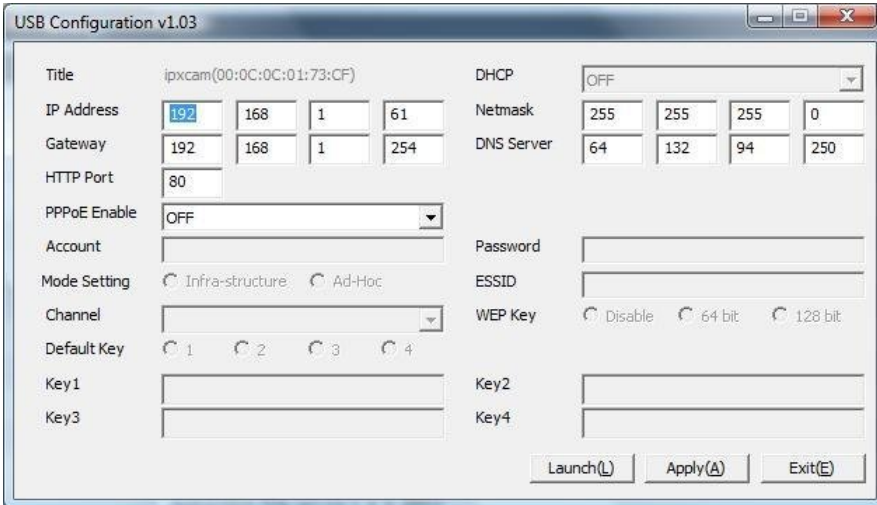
USB Configuration v1.03

Title ipxcam(00:0C:0C:01:73:CF)
DHCP OFF
IP Address 192 168 1 61
Netmask 255 255 255 0
Gateway 192 168 1 254
DNS Server 64 132 94 250
HTTP Port 80
PPPoE Enable OFF
Account
Password
Mode Setting Infra-structure Ad-Hoc
ESSID
Channel
WEP Key Disable 64 bit 128 bit
Default Key 1 2 3 4
Key1
Key2
Key3
Key4

Launch(L) Apply(A) Exit(E)